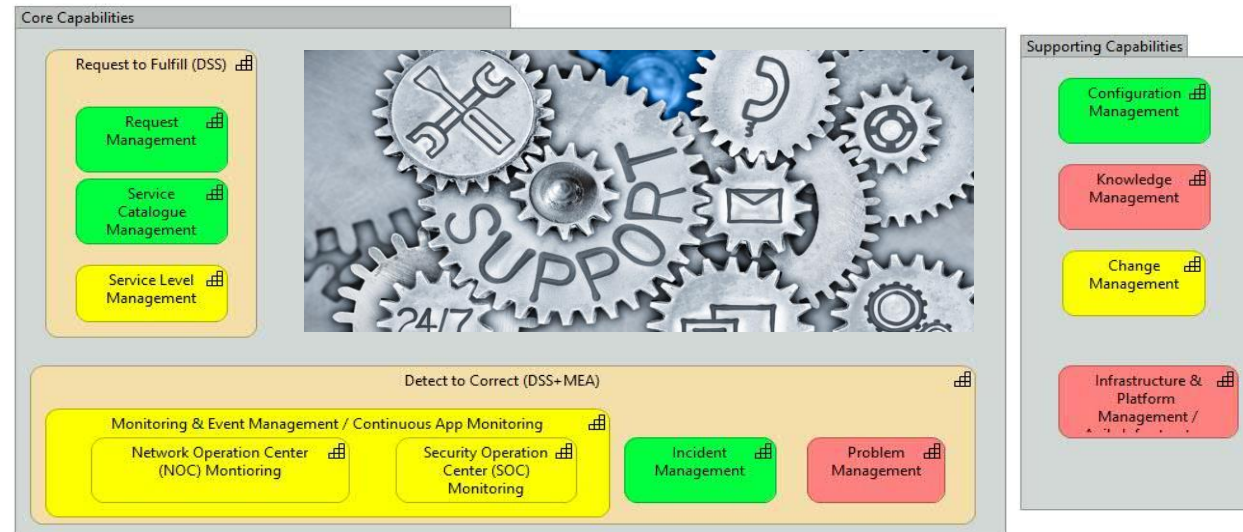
Core Capabilities

Request to Fulfill (DSS)

Request Management

Service Catalogue Management

Service Level Management

SUPPORT

24/7

Supporting Capabilities

Configuration Management

Knowledge Management

Change Management

Infrastructure & Platform Management / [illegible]

Detect to Correct (DSS+MEA)

Monitoring & Event Management / Continuous App Monitoring

Network Operation Center (NOC) Montioring

Security Operation Center (SOC) Monitoring

Incident Management

Problem Management